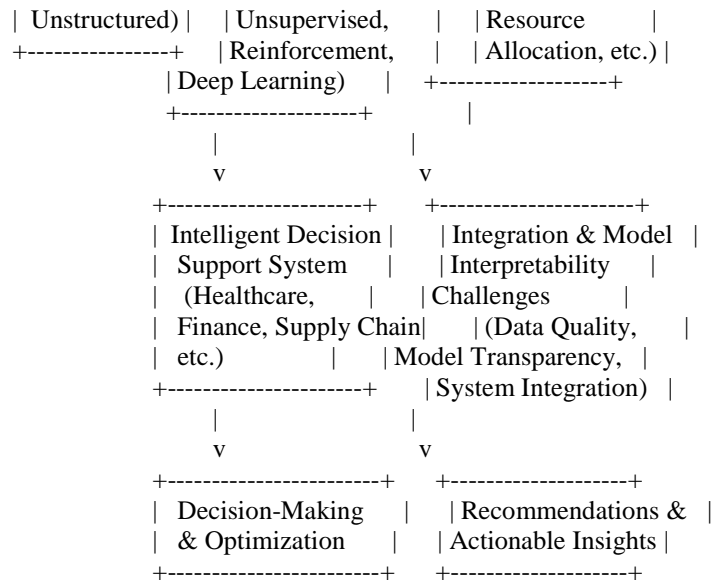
| Unstructured) |     | Unsupervised,      | | Resource           |
+----------------+     | Reinforcement,     | | Allocation, etc.) |
                       | Deep Learning)     |   +--------------------+
                       +--------------------+           |
                              |                         |
                              v                         v
                   +------------------------+      +------------------------+
                   | Intelligent Decision |      | Integration & Model   |
                   | Support System        |      | Interpretability        |
                   | (Healthcare,            |      | Challenges               |
                   | Finance, Supply Chain|      | (Data Quality,           |
                   | etc.)                       |      | Model Transparency, |
                   +------------------------+      | System Integration)   |
                              |                         |
                              v                         v
                   +------------------------+      +---------------------+
                   | Decision-Making       |      | Recommendations & |
                   | & Optimization         |      | Actionable Insights |
                   +------------------------+      +---------------------+